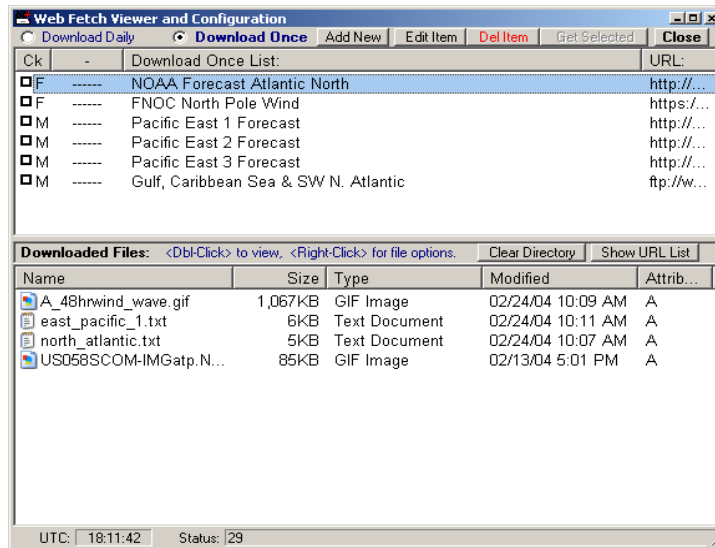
Web Fetch Viewer and Configuration

Download Daily   Download Once   Add New   Edit Item   Del Item   Get Selected   Close

| Ck | - | Download Once List: | URL: |
|---|---|---|---|
| F | ------ | NOAA Forecast Atlantic North | http://... |
| F | ------ | FNOC North Pole Wind | https:/... |
| M | ------ | Pacific East 1 Forecast | http://... |
| M | ------ | Pacific East 2 Forecast | http://... |
| M | ------ | Pacific East 3 Forecast | http://... |
| M | ------ | Gulf, Caribbean Sea & SW N. Atlantic | ftp://w... |

Downloaded Files: <Dbl-Click> to view, <Right-Click> for file options.   Clear Directory   Show URL List

| Name | Size | Type | Modified | Attrib... |
|---|---|---|---|---|
| A_48hrwind_wave.gif | 1,067KB | GIF Image | 02/24/04 10:09 AM | A |
| east_pacific_1.txt | 6KB | Text Document | 02/24/04 10:11 AM | A |
| north_atlantic.txt | 5KB | Text Document | 02/24/04 10:07 AM | A |
| US058SCOM-IMGatp.N... | 85KB | GIF Image | 02/13/04 5:01 PM | A |

UTC: 18:11:42   Status: 29